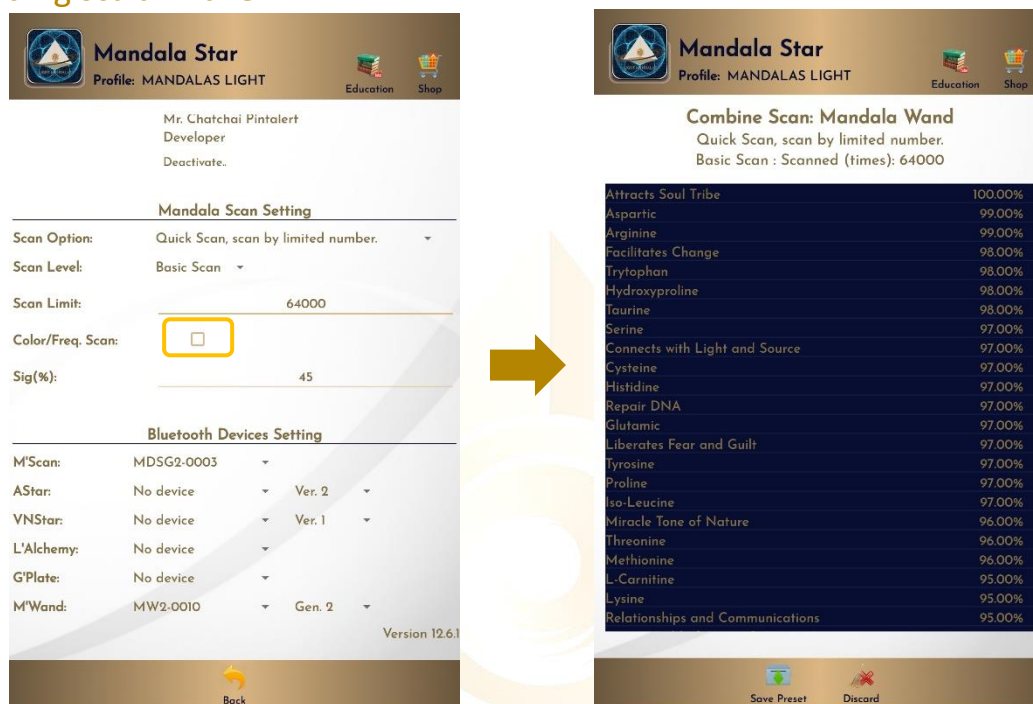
Mandala Star
Profile: MANDALAS LIGHT
Education Shop

Mr. Chatchai Pintalert
Developer
Deactivate..

Mandala Scan Setting

Scan Option: Quick Scan, scan by limited number.
Scan Level: Basic Scan
Scan Limit: 64000
Color/Freq. Scan:
Sig(%): 45

Bluetooth Devices Setting

M'Scan: MDSG2-0003
AStar: No device Ver. 2
VNStar: No device Ver. 1
L'Alchemy: No device
G'Plate: No device
M'Wand: MW2-0010 Gen. 2

Version 12.6.1

Back

Mandala Star
Profile: MANDALAS LIGHT
Education Shop

Combine Scan: Mandala Wand
Quick Scan, scan by limited number.
Basic Scan : Scanned (times): 64000

| | |
|---|---|
| Attracts Soul Tribe | 100.00% |
| Aspartic | 99.00% |
| Arginine | 99.00% |
| Facilitates Change | 98.00% |
| Trytophan | 98.00% |
| Hydroxyproline | 98.00% |
| Taurine | 98.00% |
| Serine | 97.00% |
| Connects with Light and Source | 97.00% |
| Cysteine | 97.00% |
| Histidine | 97.00% |
| Repair DNA | 97.00% |
| Glutamic | 97.00% |
| Liberates Fear and Guilt | 97.00% |
| Tyrosine | 97.00% |
| Proline | 97.00% |
| Iso-Leucine | 97.00% |
| Miracle Tone of Nature | 96.00% |
| Threonine | 96.00% |
| Methionine | 96.00% |
| L-Carnitine | 95.00% |
| Lysine | 95.00% |
| Relationships and Communications | 95.00% |

Save Preset Discard